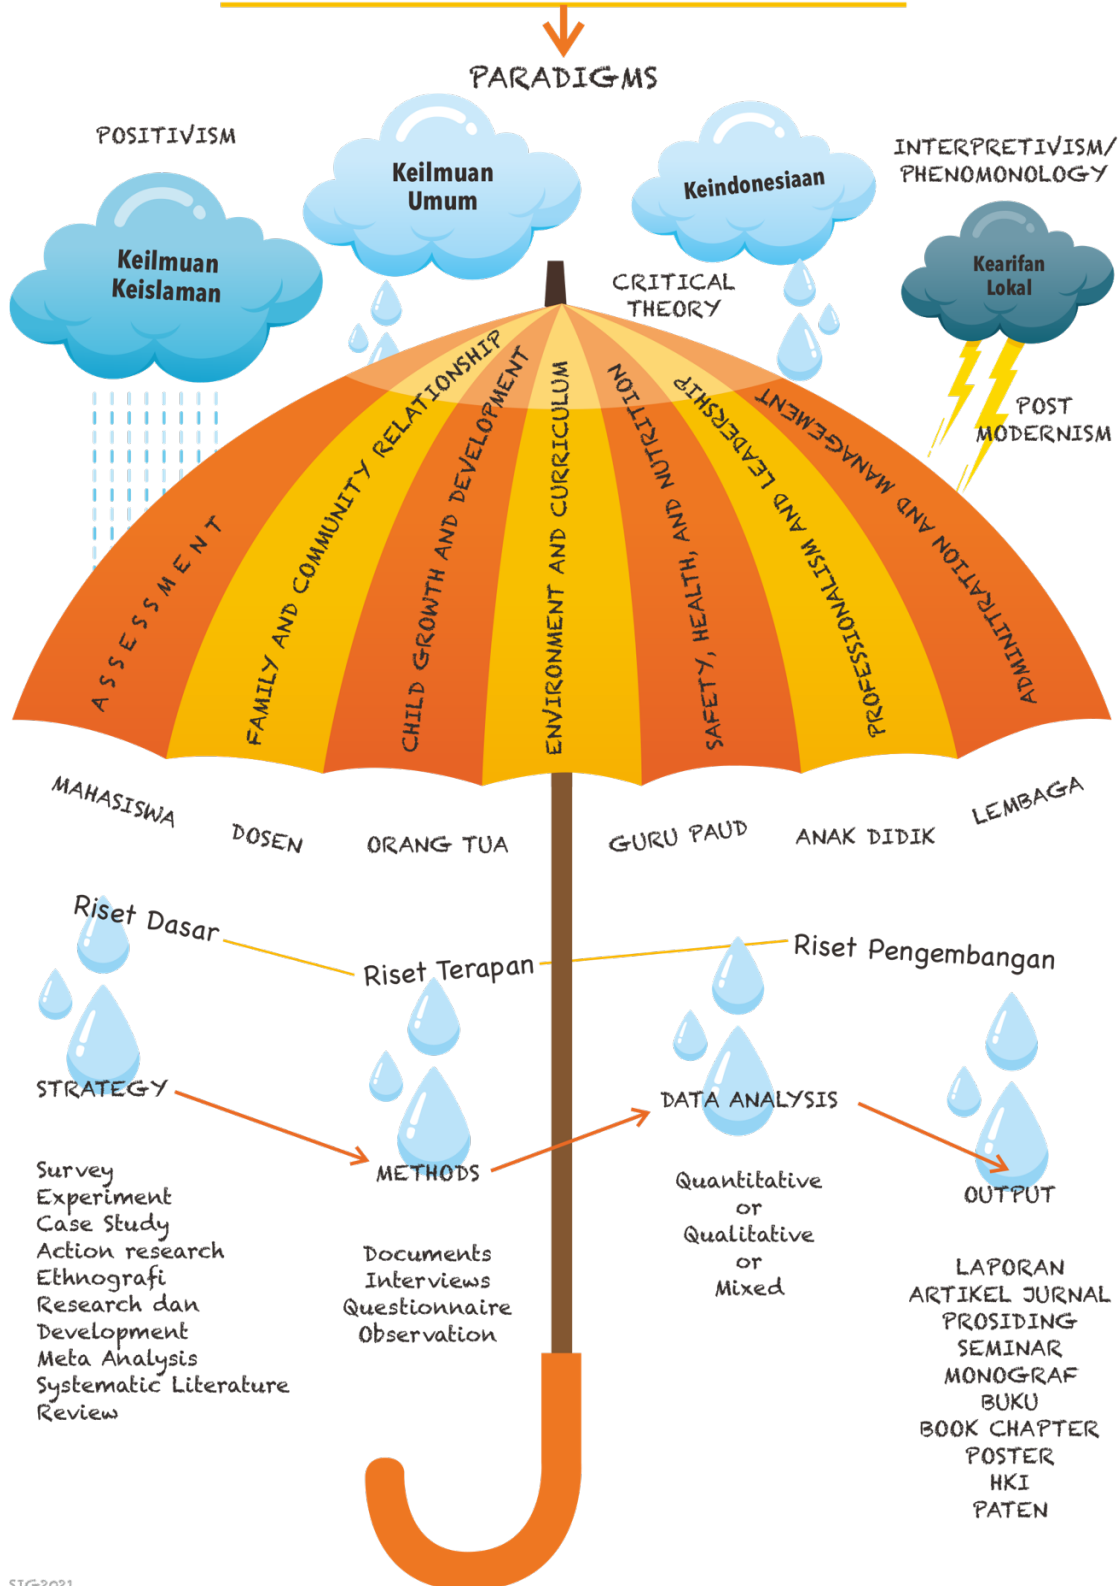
PARADIGMS

POSITIVISM

Keilmuan Keislaman

Keilmuan Umum

Keindonesiaan

INTERPRETIVISM/ PHENOMONOLOGY

Kearifan Lokal

CRITICAL THEORY

POST MODERNISM

ASSESSMENT

FAMILY AND COMMUNITY RELATIONSHIP

CHILD GROWTH AND DEVELOPMENT

ENVIRONMENT AND CURRICULUM

SAFETY, HEALTH, AND NUTRITION

PROFESSIONALISM AND LEADERSHIP

ADMINISTRATION AND MANAGEMENT

MAHASISWA

DOSEN

ORANG TUA

GURU PAUD

ANAK DIDIK

LEMBAGA

Riset Dasar

Riset Terapan

Riset Pengembangan

STRATEGY

METHODS

DATA ANALYSIS

OUTPUT

Survey
Experiment
Case Study
Action research
Ethnografi
Research dan Development
Meta Analysis
Systematic Literature Review

Documents
Interviews
Questionnaire
Observation

Quantitative
or
Qualitative
or
Mixed

LAPORAN
ARTIKEL JURNAL
PROSIDING
SEMINAR
MONOGRAF
BUKU
BOOK CHAPTER
POSTER
HKI
PATEN

SIG2021